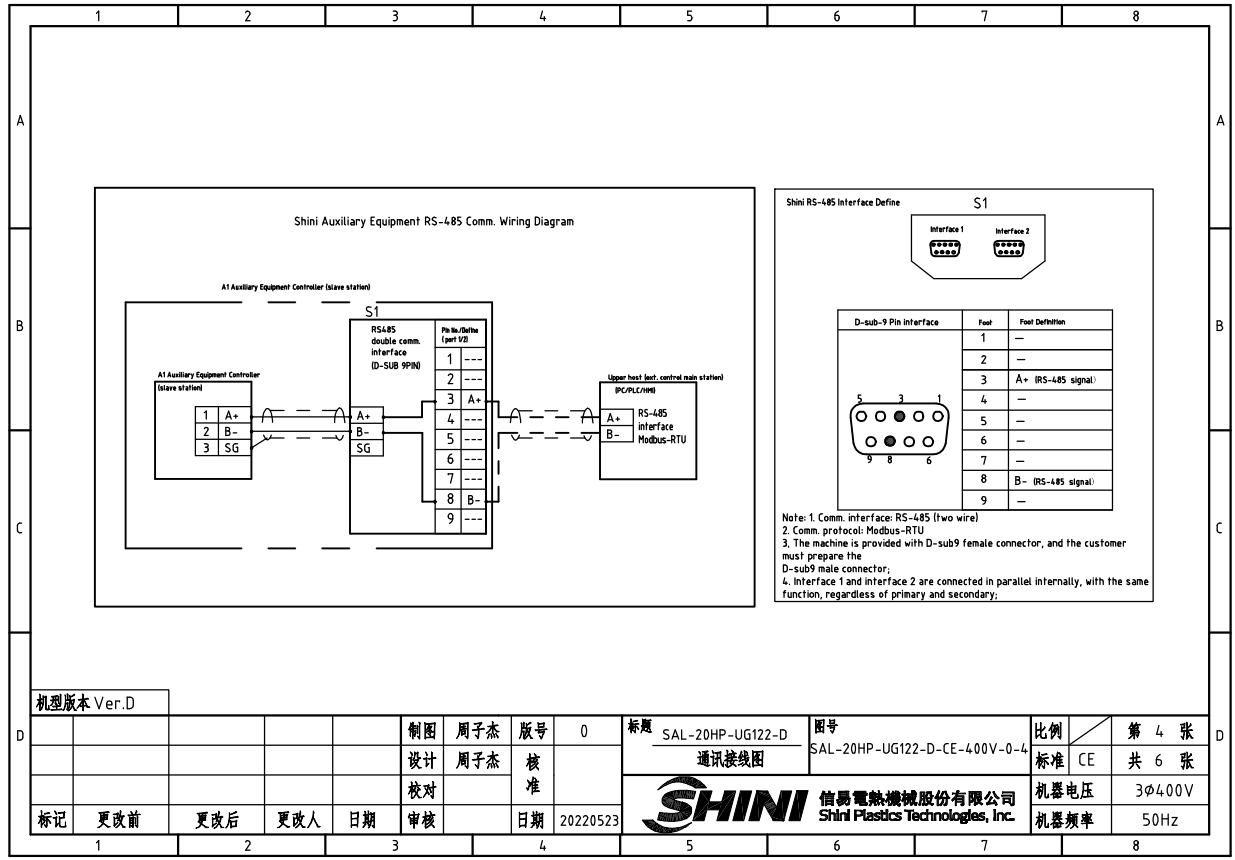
1 2 3 4 5 6 7 8

A

B

C

D

Shini Auxiliary Equipment RS-485 Comm. Wiring Diagram

A1 Auxiliary Equipment Controller (slave station)

S1

RS485 double comm. interface (D-SUB 9PIN)

Pin No./Define (port 1/2)

| | |
|---|---|
| 1 | --- |
| 2 | --- |
| 3 | A+ |
| 4 | --- |
| 5 | --- |
| 6 | --- |
| 7 | --- |
| 8 | B- |
| 9 | --- |

A1 Auxiliary Equipment Controller (slave station)

| | |
|---|---|
| 1 | A+ |
| 2 | B- |
| 3 | SG |

A+
B-
SG

Upper host (ext. control main station) (PC/PLC/HMI)

A+
B-
RS-485 interface Modbus-RTU

Shini RS-485 Interface Define

S1

Interface 1

Interface 2

| D-sub-9 Pin interface | Foot | Foot Definition |
|---|---|---|
| | 1 | — |
| | 2 | — |
| | 3 | A+ (RS-485 signal) |
| | 4 | — |
| | 5 | — |
| | 6 | — |
| | 7 | — |
| | 8 | B- (RS-485 signal) |
| | 9 | — |

5 3 1
9 8 6

Note: 1. Comm. interface: RS-485 (two wire)
2. Comm. protocol: Modbus-RTU
3, The machine is provided with D-sub9 female connector, and the customer must prepare the
D-sub9 male connector;
4. Interface 1 and interface 2 are connected in parallel internally, with the same function, regardless of primary and secondary;

机型版本 Ver.D

| | | | | | 制图 | 周子杰 | 版号 | 0 | 标题 SAL-20HP-UG122-D | 图号 SAL-20HP-UG122-D-CE-400V-0-4 | 比例 | | 第 4 张 |
|---|---|---|---|---|---|---|---|---|---|---|---|---|---|
| | | | | | 设计 | 周子杰 | 核准 | | 通讯接线图 | | 标准 | CE | 共 6 张 |
| | | | | | 校对 | | | | SHINI | 信易電熱機械股份有限公司 Shini Plastics Technologies, Inc. | 机器电压 | | 3Φ400V |
| 标记 | 更改前 | 更改后 | 更改人 | 日期 | 审核 | | 日期 | 20220523 | | | 机器频率 | | 50Hz |

1 2 3 4 5 6 7 8